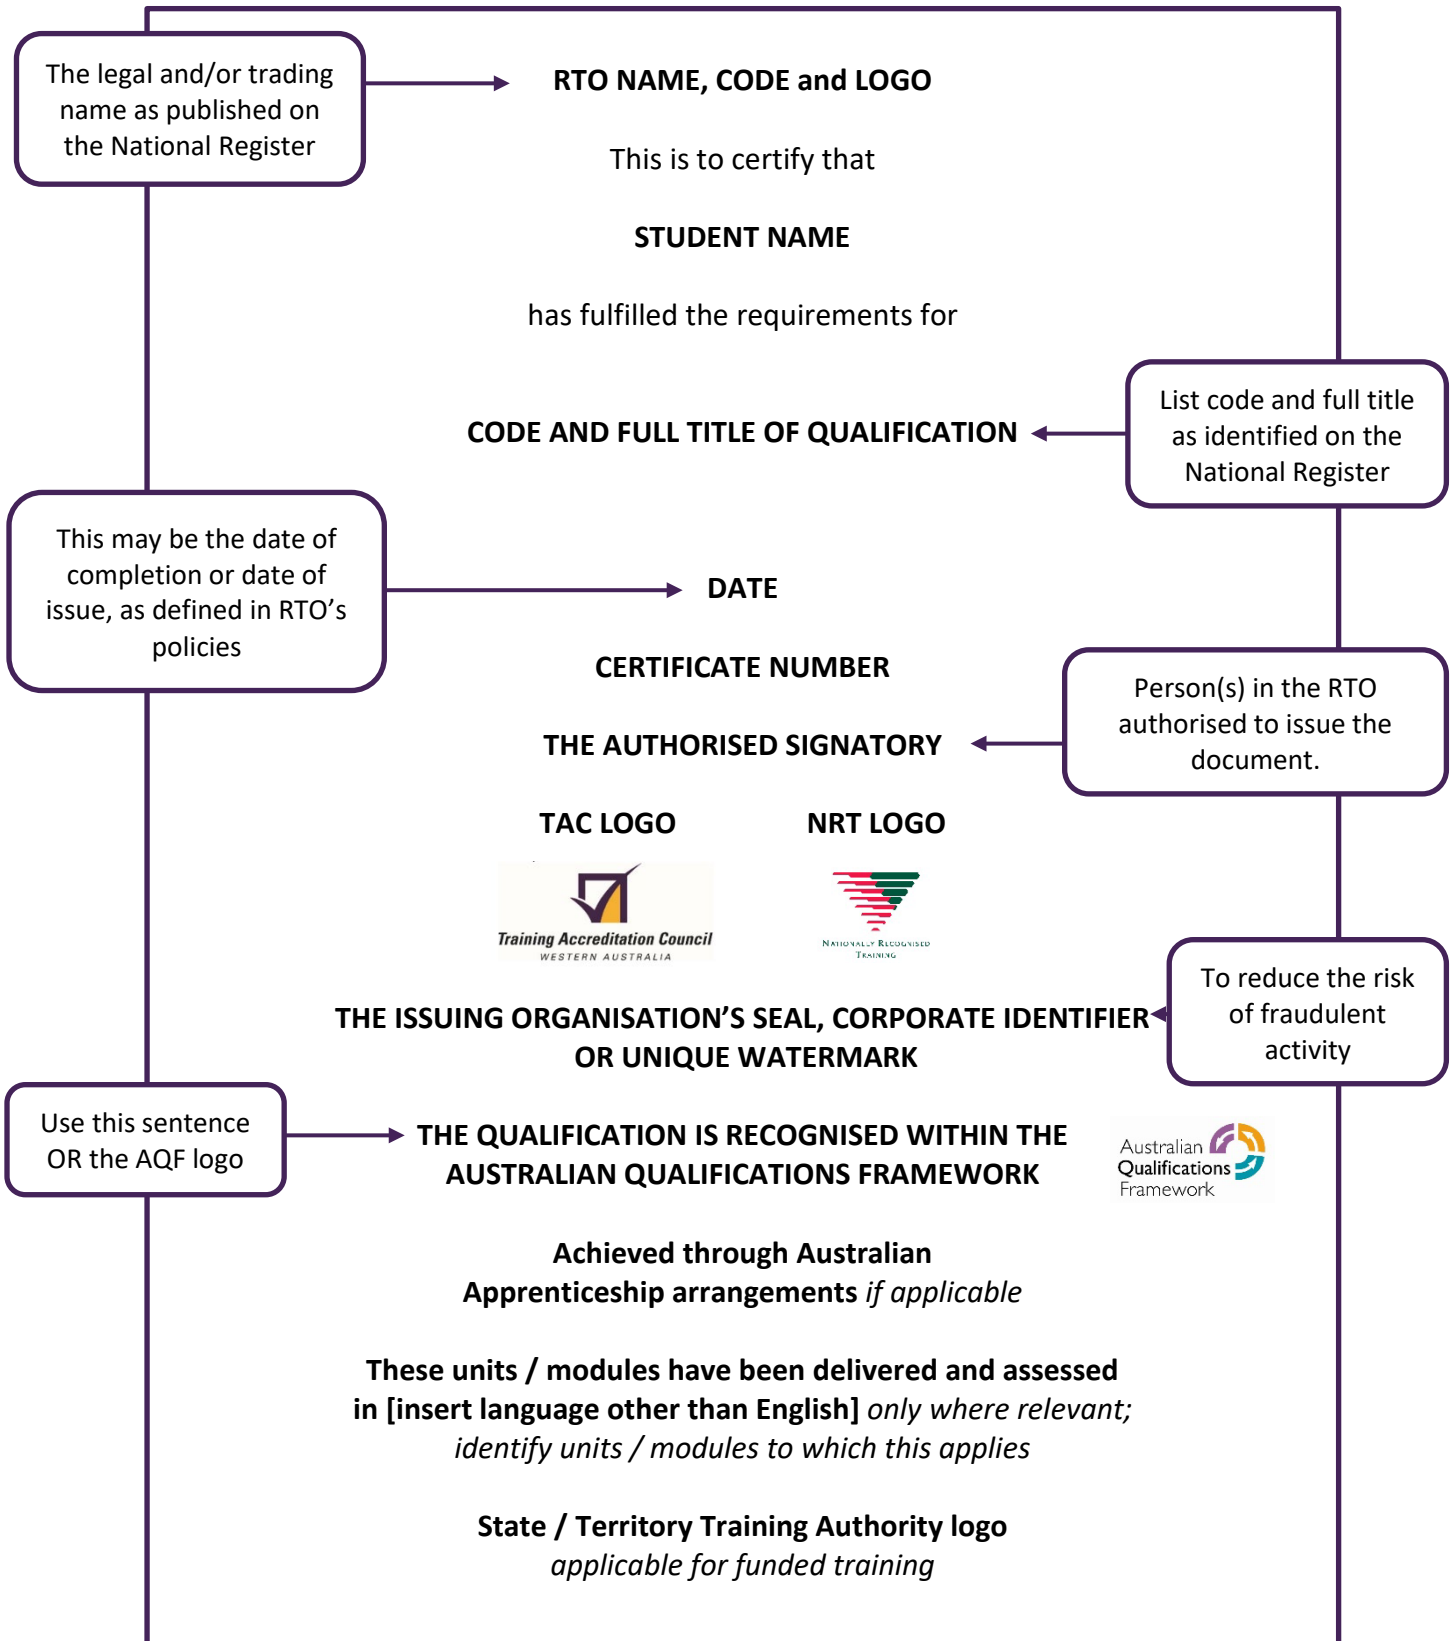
The legal and/or trading name as published on the National Register

RTO NAME, CODE and LOGO

This is to certify that

STUDENT NAME

has fulfilled the requirements for

List code and full title as identified on the National Register

CODE AND FULL TITLE OF QUALIFICATION

This may be the date of completion or date of issue, as defined in RTO's policies

DATE

CERTIFICATE NUMBER

Person(s) in the RTO authorised to issue the document.

THE AUTHORISED SIGNATORY

TAC LOGO

NRT LOGO

Training Accreditation Council
WESTERN AUSTRALIA

NATIONALLY RECOGNISED TRAINING

To reduce the risk of fraudulent activity

THE ISSUING ORGANISATION'S SEAL, CORPORATE IDENTIFIER OR UNIQUE WATERMARK

Use this sentence OR the AQF logo

THE QUALIFICATION IS RECOGNISED WITHIN THE AUSTRALIAN QUALIFICATIONS FRAMEWORK

Australian Qualifications Framework

Achieved through Australian Apprenticeship arrangements *if applicable*

These units / modules have been delivered and assessed in [insert language other than English] *only where relevant; identify units / modules to which this applies*

State / Territory Training Authority logo
*applicable for funded training*